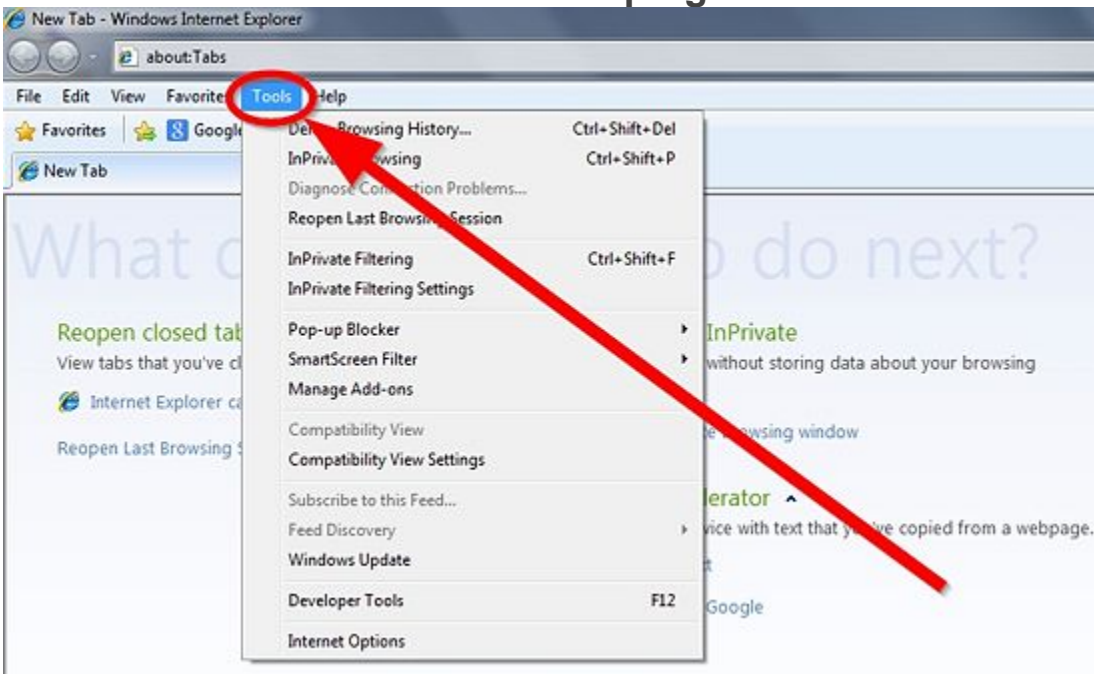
New Tab - Windows Internet Explorer

about:Tabs

File Edit View Favorites Tools Help

Favorites Google

New Tab

What c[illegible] do next?

Reopen closed tab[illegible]
View tabs that you've c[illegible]

Internet Explorer ca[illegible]

Reopen Last Browsing S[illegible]

InPrivate
without storing data about your browsing

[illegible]e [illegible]wsing window

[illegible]lerator
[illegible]vice with text that y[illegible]ve copied from a webpage.

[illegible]t

Google

De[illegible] Browsing History... Ctrl+Shift+Del
InPriva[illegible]wsing Ctrl+Shift+P
Diagnose Con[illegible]tion Problems...
Reopen Last Browsi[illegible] Session

InPrivate Filtering Ctrl+Shift+F
InPrivate Filtering Settings

Pop-up Blocker
SmartScreen Filter
Manage Add-ons

Compatibility View
Compatibility View Settings

Subscribe to this Feed...
Feed Discovery
Windows Update

Developer Tools F12

Internet Options